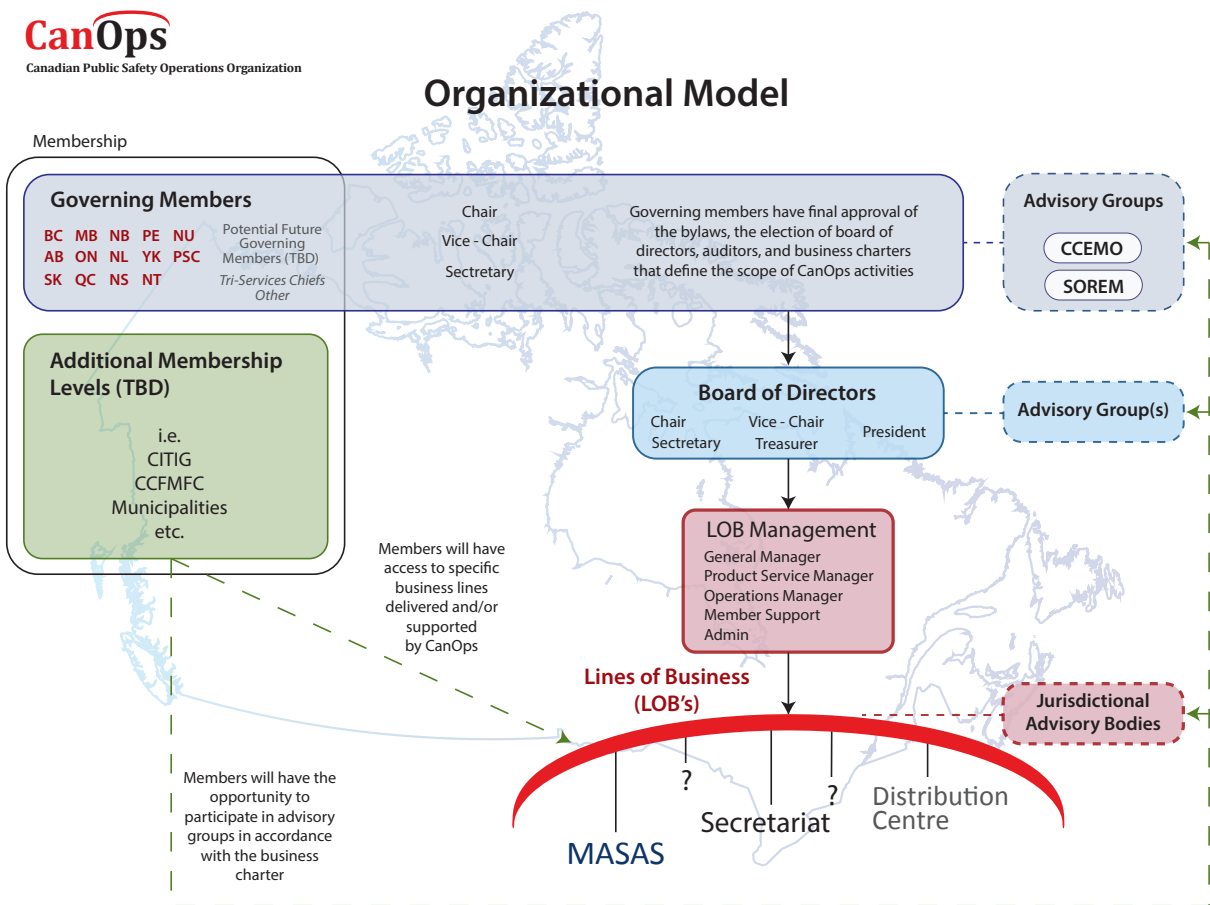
CanOps
Canadian Public Safety Operations Organization

Organizational Model

Membership

Governing Members

BC MB NB PE NU
AB ON NL YK PSC
SK QC NS NT

Potential Future Governing Members (TBD)
Tri-Services Chiefs
Other

Chair
Vice - Chair
Sectretary

Governing members have final approval of the bylaws, the election of board of directors, auditors, and business charters that define the scope of CanOps activities

Advisory Groups
CCEMO
SOREM

Additional Membership Levels (TBD)
i.e.
CITIG
CCFMFC
Municipalities
etc.

Board of Directors
Chair
Sectretary
Vice - Chair
Treasurer
President

Advisory Group(s)

LOB Management
General Manager
Product Service Manager
Operations Manager
Member Support
Admin

Members will have access to specific business lines delivered and/or supported by CanOps

Lines of Business (LOB's)

Jurisdictional Advisory Bodies

?
?
MASAS
Secretariat
Distribution Centre

Members will have the opportunity to participate in advisory groups in accordance with the business charter